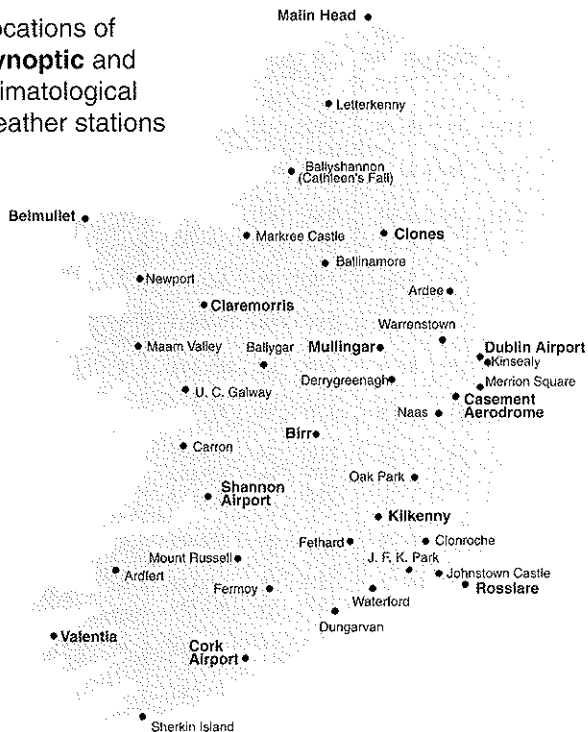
ocations of
ynoptic and
imatological
eather stations

Malin Head

Letterkenny

Ballyshannon (Cathleen's Fall)

Belmullet

Markree Castle

Clones

Ballinamore

Newport

Ardee

Claremorris

Warrenstown

Maam Valley

Ballygar

Mullingar

Dublin Airport

Kinsealy

Derrygreenagh

Merrion Square

U. C. Galway

Casement Aerodrome

Naas

Birr

Carron

Oak Park

Shannon Airport

Kilkenny

Fethard

Clonroche

Mount Russell

J. F. K. Park

Ardfert

Fermoy

Johnstown Castle

Rosslare

Waterford

Dungarvan

Valentia

Cork Airport

Sherkin Island